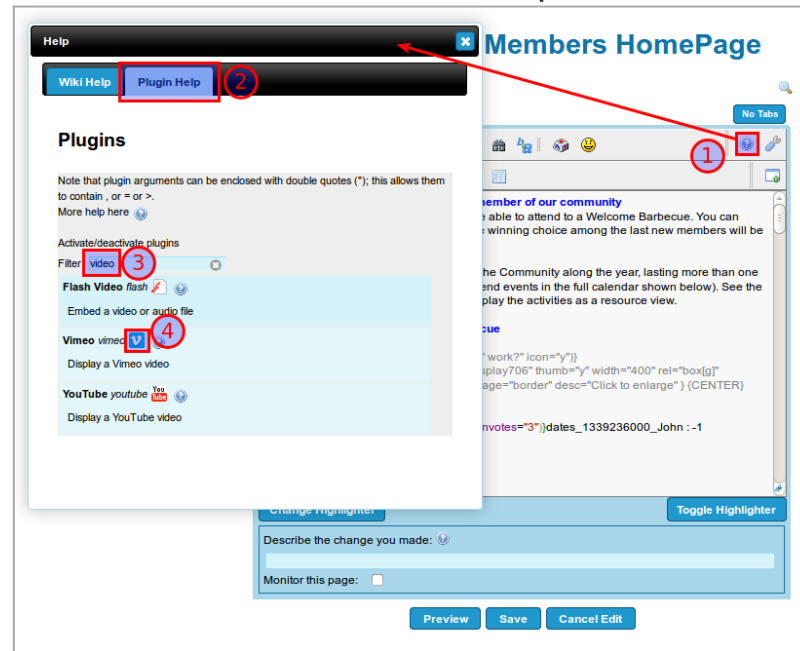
Help

Wiki Help

Plugin Help

2

Members HomePage

No Tabs

1

Plugins

Note that plugin arguments can be enclosed with double quotes ("); this allows them to contain , or = or >.

More help here

Activate/deactivate plugins

Filter video

3

Flash Video flash

Embed a video or audio file

Vimeo vimeo

4

Display a Vimeo video

YouTube youtube

Display a YouTube video

member of our community

e able to attend to a Welcome Barbecue. You can

e winning choice among the last new members will be

he Community along the year, lasting more than one

end events in the full calendar shown below). See the

play the activities as a resource view.

cue

" work?" icon="y")}

splay706" thumb="y" width="400" rel="box[g]"

age="border" desc="Click to enlarge" } {CENTER}

nvotes="3"}}dates_1339236000_John : -1

Change Highlighter

Toggle Highlighter

Describe the change you made:

Monitor this page:

Preview

Save

Cancel Edit